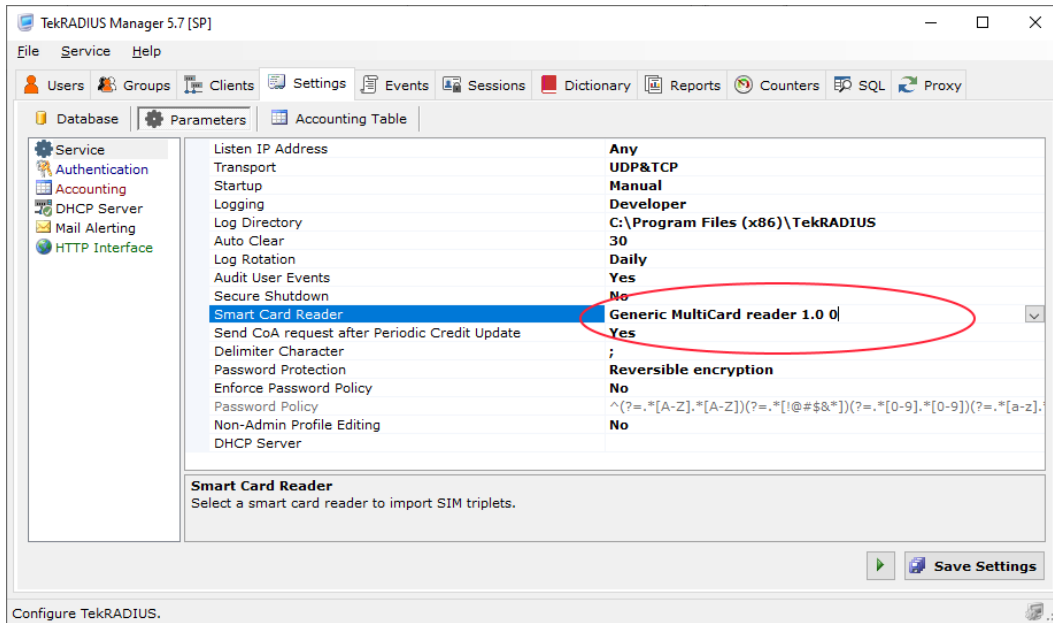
TekRADIUS Manager 5.7 [SP]

File Service Help

Users Groups Clients Settings Events Sessions Dictionary Reports Counters SQL Proxy

Database Parameters Accounting Table

Service
Authentication
Accounting
DHCP Server
Mail Alerting
HTTP Interface

| | |
|---|---|
| Listen IP Address | Any |
| Transport | UDP&TCP |
| Startup | Manual |
| Logging | Developer |
| Log Directory | C:\Program Files (x86)\TekRADIUS |
| Auto Clear | 30 |
| Log Rotation | Daily |
| Audit User Events | Yes |
| Secure Shutdown | No |
| Smart Card Reader | Generic MultiCard reader 1.0 0 |
| Send CoA request after Periodic Credit Update | Yes |
| Delimiter Character | ; |
| Password Protection | Reversible encryption |
| Enforce Password Policy | No |
| Password Policy | ^(?=.*[A-Z].*[A-Z])(?=.*[!@#$&*])(?=.*[0-9].*[0-9])(?=.*[a-z].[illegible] |
| Non-Admin Profile Editing | No |
| DHCP Server | |

Smart Card Reader
Select a smart card reader to import SIM triplets.

Save Settings

Configure TekRADIUS.